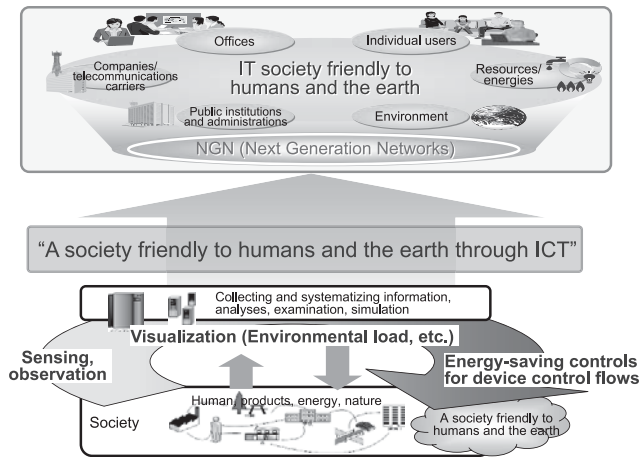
Offices

Individual users

Companies/ telecommunications carriers

IT society friendly to humans and the earth

Resources/ energies

Public institutions and administrations

Environment

NGN (Next Generation Networks)

"A society friendly to humans and the earth through ICT"

Collecting and systematizing information, analyses, examination, simulation

Visualization (Environmental load, etc.)

Sensing, observation

Energy-saving controls for device control flows

Human, products, energy, nature

Society

A society friendly to humans and the earth